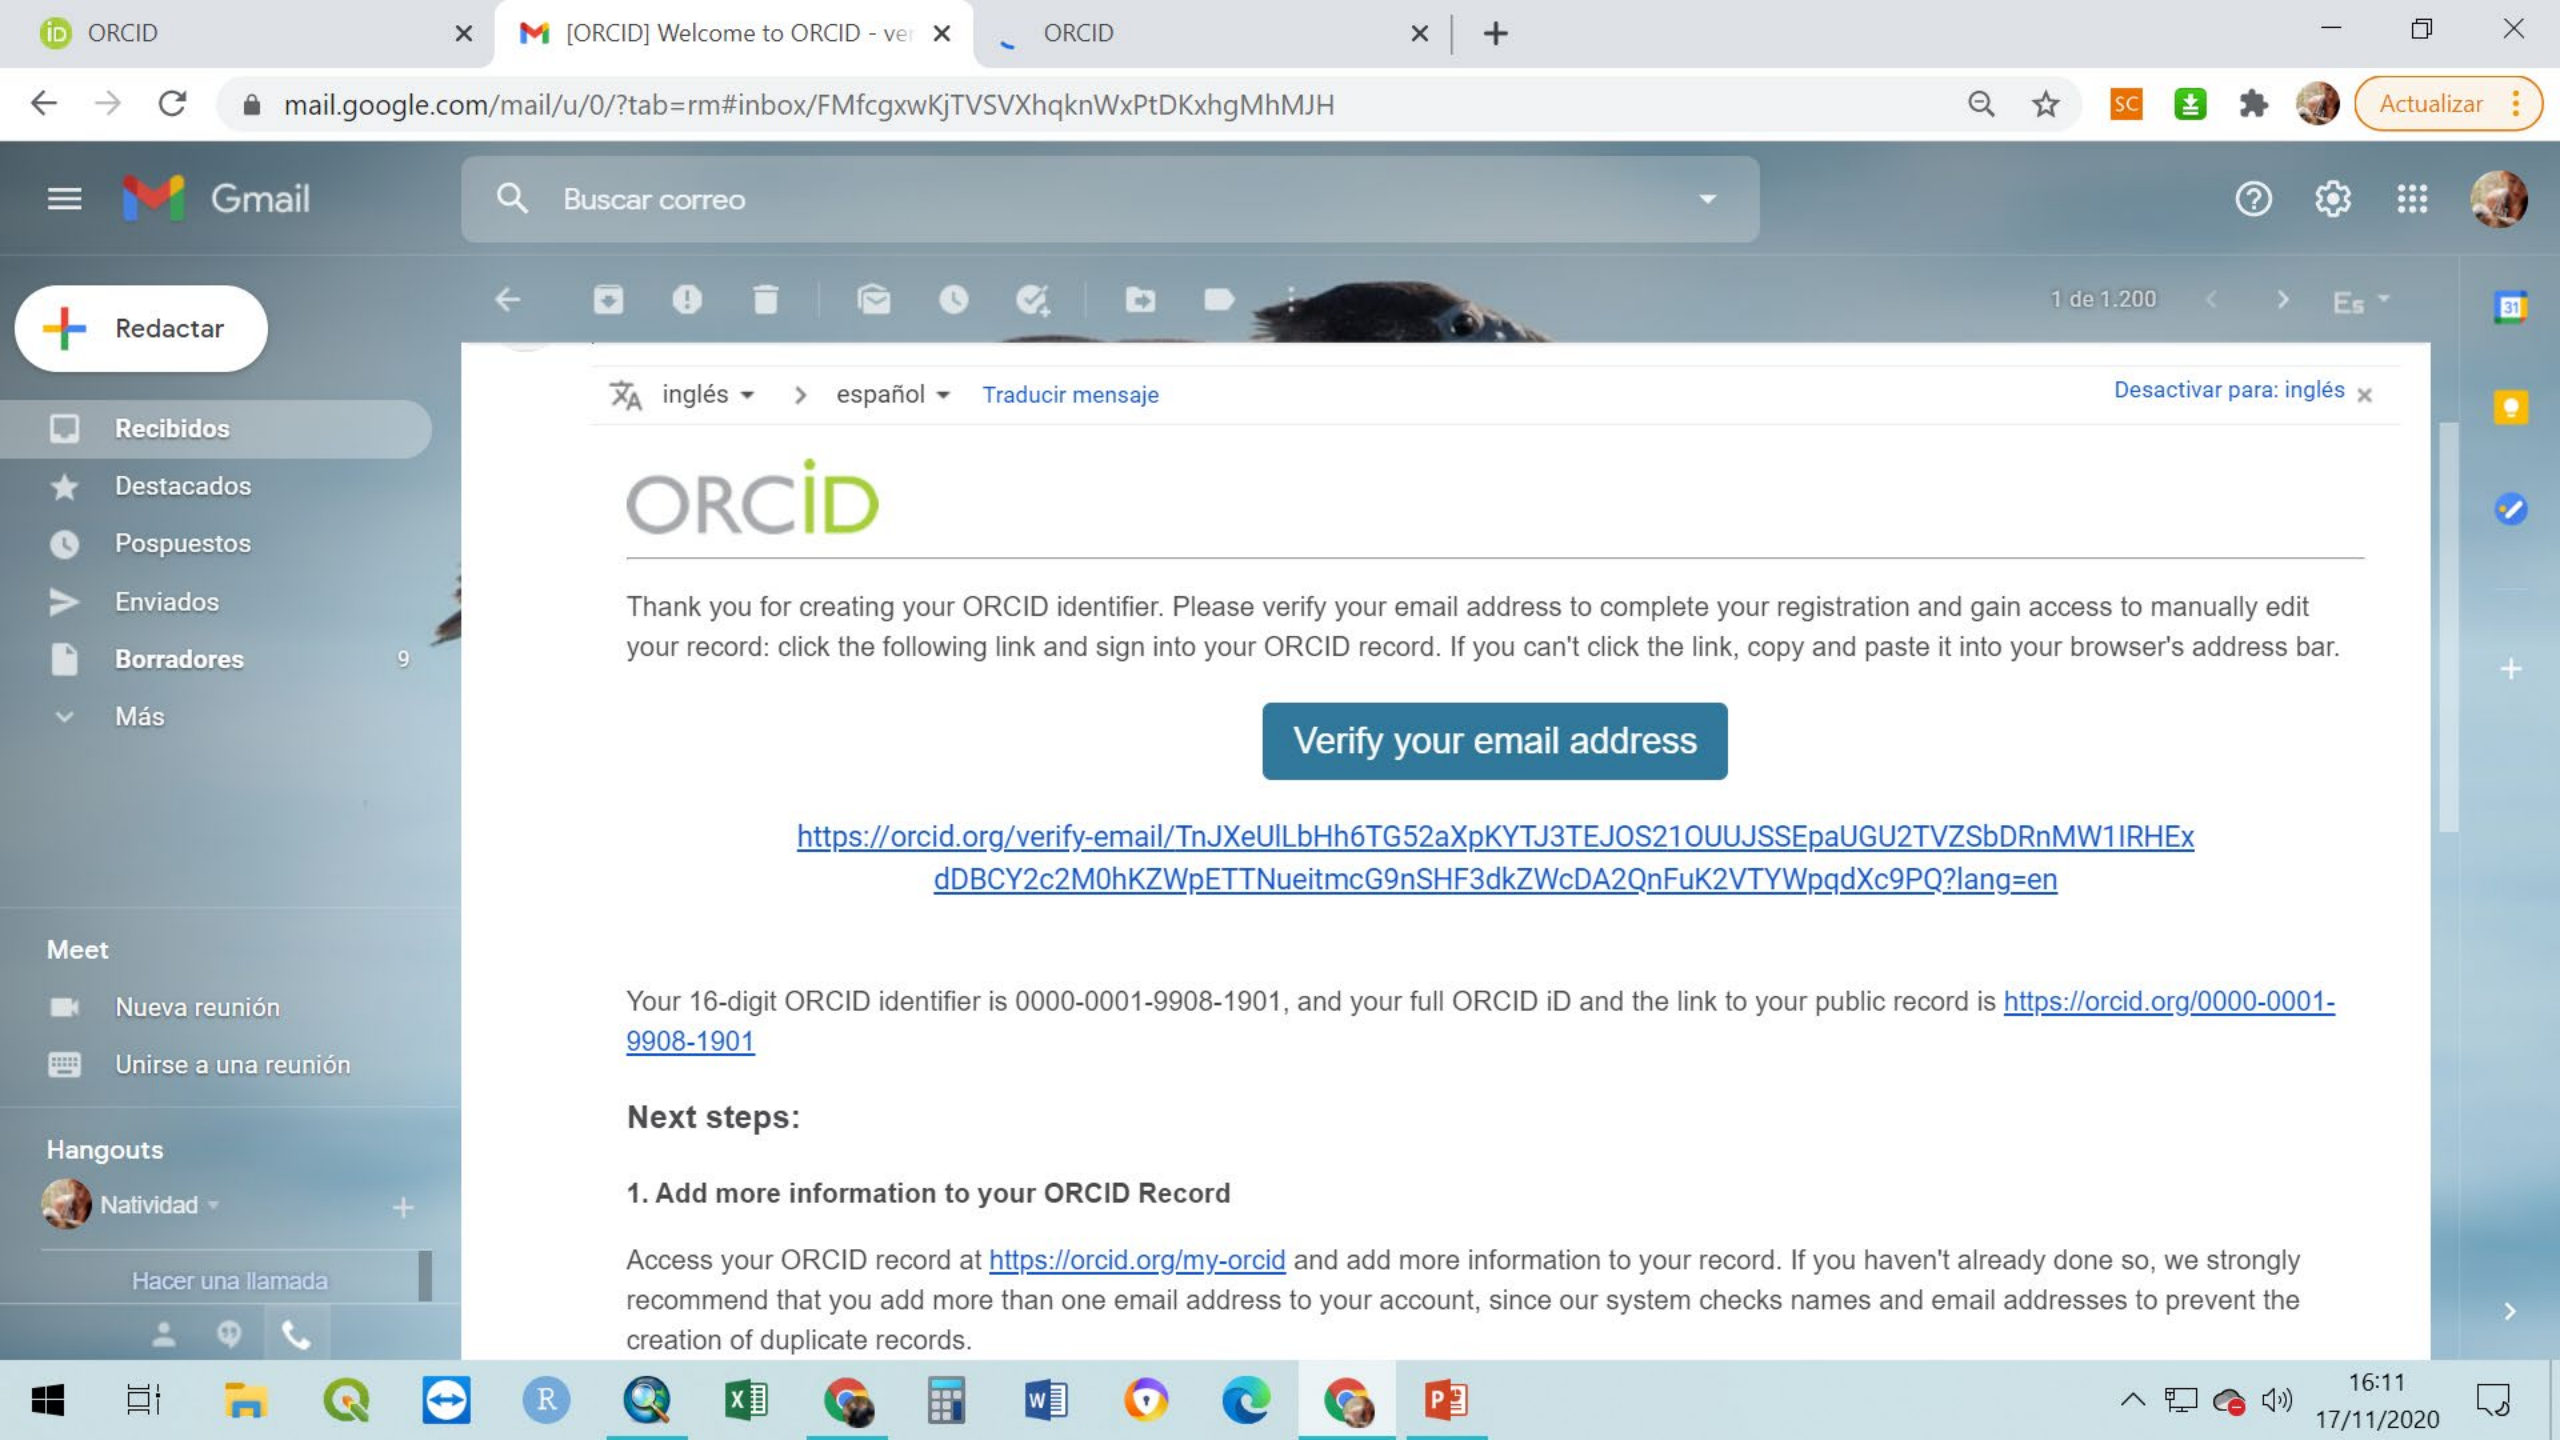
ORCID
[ORCID] Welcome to ORCID - ver
ORCID

mail.google.com/mail/u/0/?tab=rm#inbox/FMfcgxwKjTVSVXhqknWxPtDKxhgMhMJH

SC
Actualizar

Gmail

Buscar correo

Redactar

Recibidos
Destacados
Pospuestos
Enviados
Borradores 9
Más

Meet
Nueva reunión
Unirse a una reunión

Hangouts
Natividad
Hacer una llamada

1 de 1.200
Es

inglés > español Traducir mensaje
Desactivar para: inglés

ORCID

Thank you for creating your ORCID identifier. Please verify your email address to complete your registration and gain access to manually edit your record: click the following link and sign into your ORCID record. If you can't click the link, copy and paste it into your browser's address bar.

Verify your email address

https://orcid.org/verify-email/TnJXeUlLbHh6TG52aXpKYTJ3TEJOS21OUUJSSEpaUGU2TVZSbDRnMW1IRHEx dDBCY2c2M0hKZWpETTNueitmcG9nSHF3dkZWcDA2QnFuK2VTYWpqdXc9PQ?lang=en

Your 16-digit ORCID identifier is 0000-0001-9908-1901, and your full ORCID iD and the link to your public record is https://orcid.org/0000-0001-9908-1901

Next steps:

1. Add more information to your ORCID Record

Access your ORCID record at https://orcid.org/my-orcid and add more information to your record. If you haven't already done so, we strongly recommend that you add more than one email address to your account, since our system checks names and email addresses to prevent the creation of duplicate records.

16:11
17/11/2020